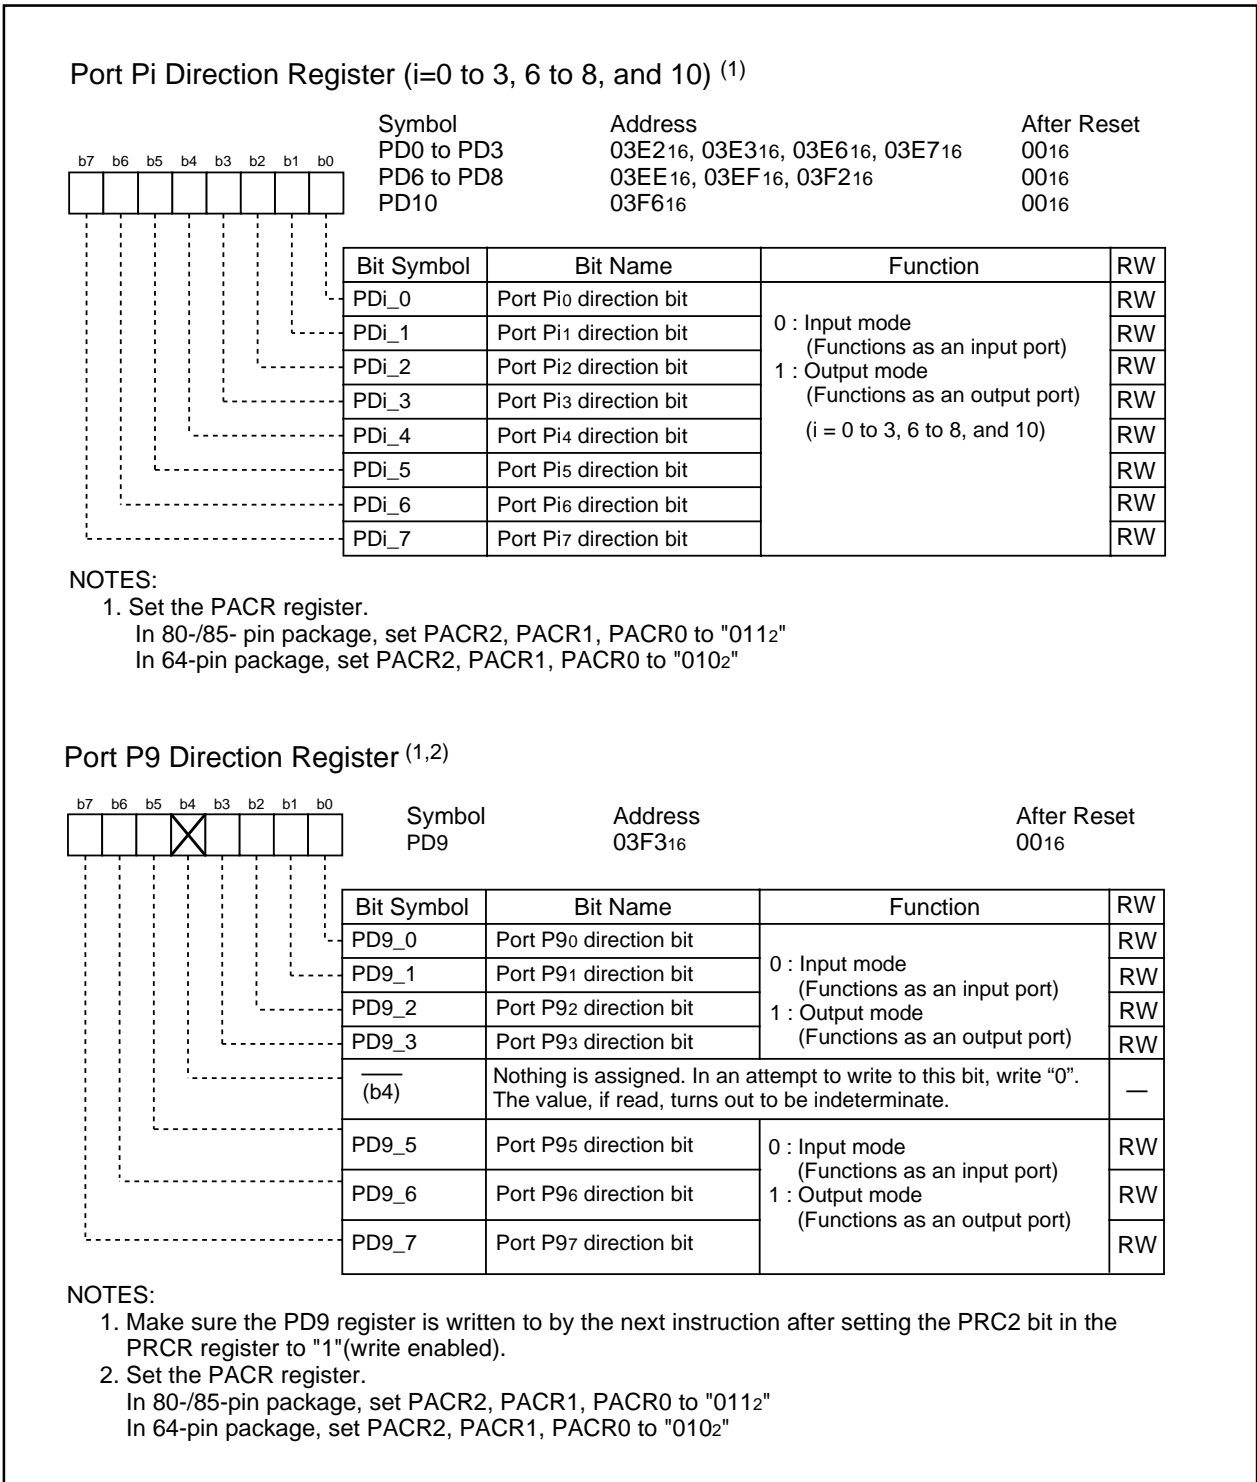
Port Pi Direction Register (i=0 to 3, 6 to 8, and 10) $^{(1)}$

b7 b6 b5 b4 b3 b2 b1 b0

| Symbol | Address | After Reset |
|---|---|---|
| PD0 to PD3 | $03E2_{16}$, $03E3_{16}$, $03E6_{16}$, $03E7_{16}$ | $00_{16}$ |
| PD6 to PD8 | $03EE_{16}$, $03EF_{16}$, $03F2_{16}$ | $00_{16}$ |
| PD10 | $03F6_{16}$ | $00_{16}$ |

| Bit Symbol | Bit Name | Function | RW |
|---|---|---|---|
| PDi_0 | Port $Pi_0$ direction bit | 0 : Input mode (Functions as an input port) 1 : Output mode (Functions as an output port) (i = 0 to 3, 6 to 8, and 10) | RW |
| PDi_1 | Port $Pi_1$ direction bit | | RW |
| PDi_2 | Port $Pi_2$ direction bit | | RW |
| PDi_3 | Port $Pi_3$ direction bit | | RW |
| PDi_4 | Port $Pi_4$ direction bit | | RW |
| PDi_5 | Port $Pi_5$ direction bit | | RW |
| PDi_6 | Port $Pi_6$ direction bit | | RW |
| PDi_7 | Port $Pi_7$ direction bit | | RW |

NOTES:
1. Set the PACR register.
In 80-/85- pin package, set PACR2, PACR1, PACR0 to "$011_2$"
In 64-pin package, set PACR2, PACR1, PACR0 to "$010_2$"

Port P9 Direction Register $^{(1,2)}$

b7 b6 b5 b4 b3 b2 b1 b0

| Symbol | Address | After Reset |
|---|---|---|
| PD9 | $03F3_{16}$ | $00_{16}$ |

| Bit Symbol | Bit Name | Function | RW |
|---|---|---|---|
| PD9_0 | Port $P9_0$ direction bit | 0 : Input mode (Functions as an input port) 1 : Output mode (Functions as an output port) | RW |
| PD9_1 | Port $P9_1$ direction bit | | RW |
| PD9_2 | Port $P9_2$ direction bit | | RW |
| PD9_3 | Port $P9_3$ direction bit | | RW |
| (b4) | Nothing is assigned. In an attempt to write to this bit, write “0”. The value, if read, turns out to be indeterminate. | | — |
| PD9_5 | Port $P9_5$ direction bit | 0 : Input mode (Functions as an input port) 1 : Output mode (Functions as an output port) | RW |
| PD9_6 | Port $P9_6$ direction bit | | RW |
| PD9_7 | Port $P9_7$ direction bit | | RW |

NOTES:
1. Make sure the PD9 register is written to by the next instruction after setting the PRC2 bit in the PRCR register to "1"(write enabled).
2. Set the PACR register.
In 80-/85-pin package, set PACR2, PACR1, PACR0 to "$011_2$"
In 64-pin package, set PACR2, PACR1, PACR0 to "$010_2$"